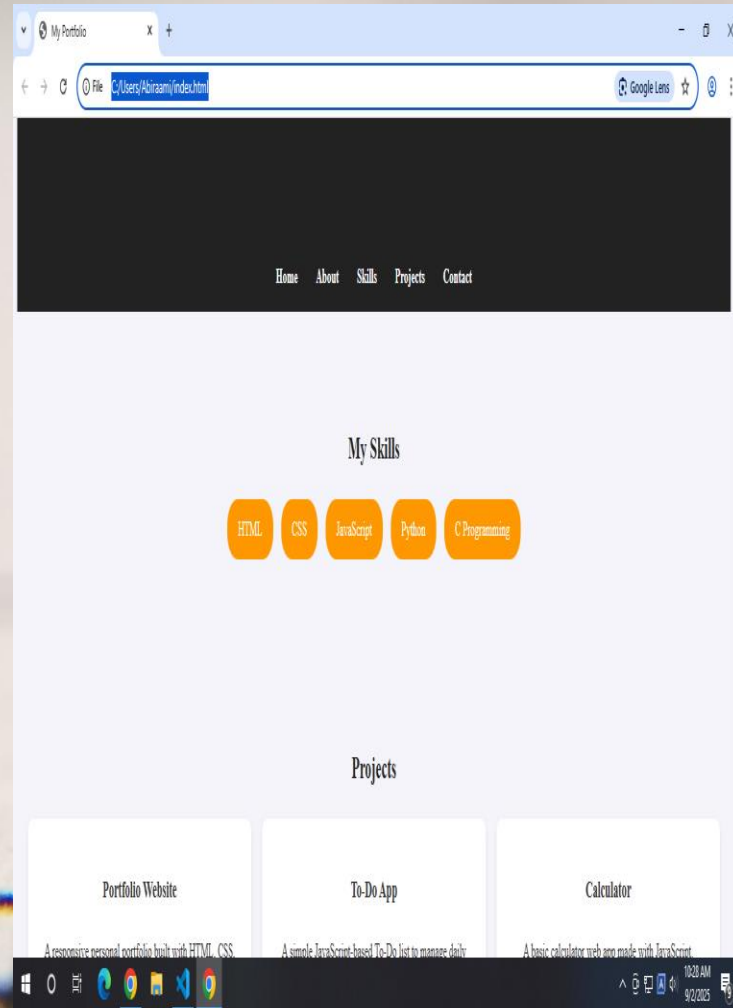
My Portfolio
File C:/Users/Abiraami/index.html
Google Lens

Home About Skills Projects Contact

My Skills

HTML CSS JavaScript Python C Programming

Projects

Portfolio Website

A responsive personal portfolio built with HTML, CSS,

To-Do App

A simple JavaScript-based To-Do list to manage daily

Calculator

A basic calculator web app made with JavaScript

10:28 AM
9/2/2025